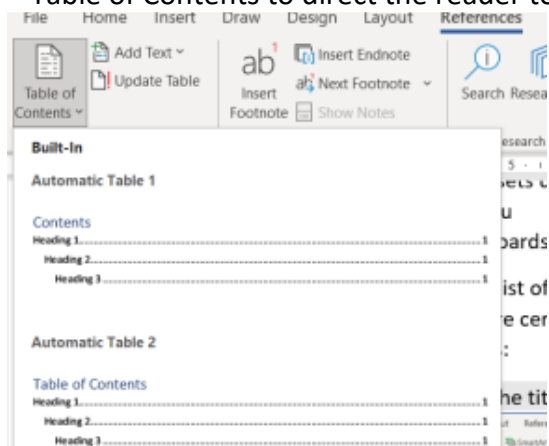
Table of Contents to direct the reader to

File Home Insert Draw Design Layout References

Table of Contents

Add Text

Update Table

ab¹

Insert Footnote

Insert Endnote

Next Footnote

Show Notes

Search

Resea

Built-In

Automatic Table 1

Contents

Heading 1..........1

Heading 2..........1

Heading 3..........1

Automatic Table 2

Table of Contents

Heading 1..........1

Heading 2..........1

Heading 3..........1

esearch

sets u

u

oards

ist of

e cer

:

he tit